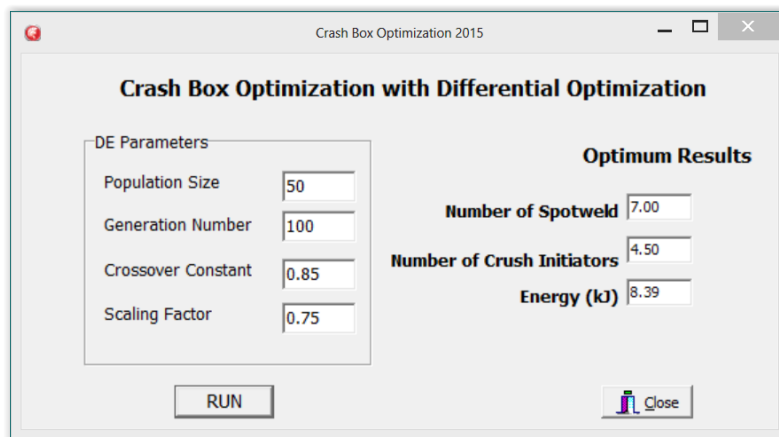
Crash Box Optimization 2015

Crash Box Optimization with Differential Optimization

DE Parameters

Population Size 50

Generation Number 100

Crossover Constant 0.85

Scaling Factor 0.75

Optimum Results

Number of Spotweld 7.00

Number of Crush Initiators 4.50

Energy (kJ) 8.39

RUN

Close